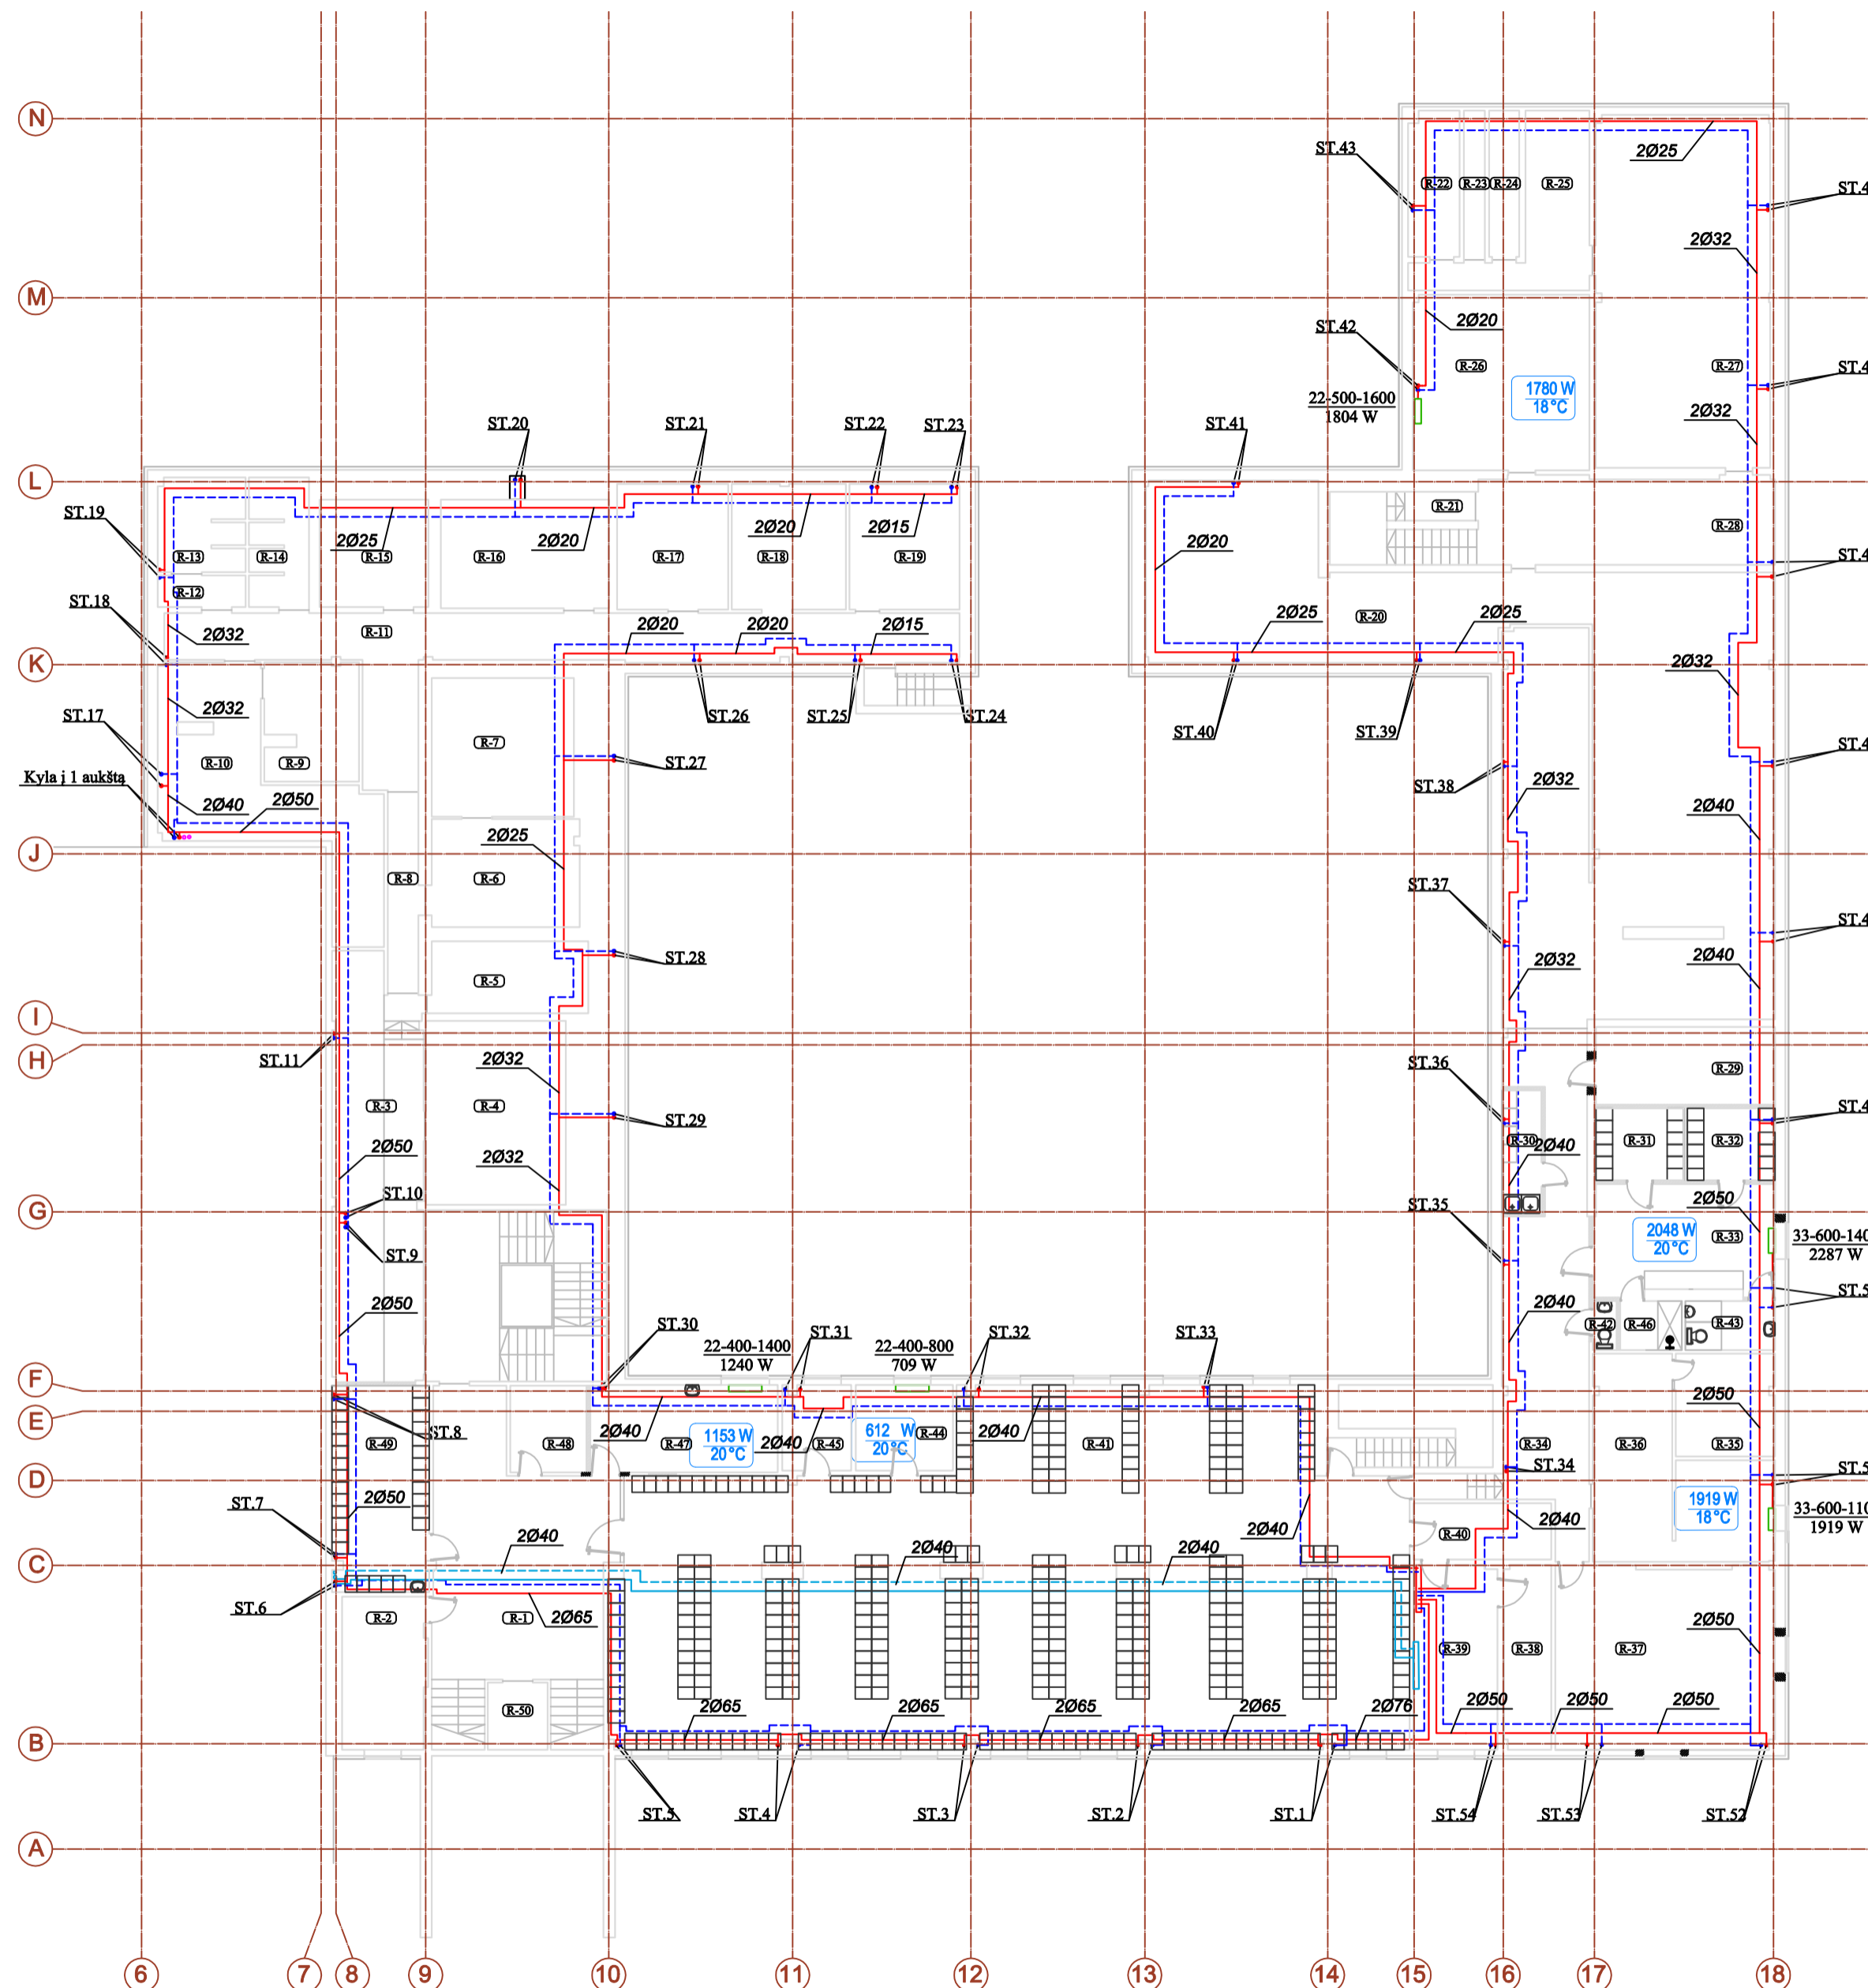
N
M
L
K
J
I
H
G
F
E
D
C
B
A

ST.43
R-22 R-23 R-24 R-25
2Ø25
ST.4
2Ø32
2Ø20
ST.42
R-26
R-27
ST.4
22-500-1600
1804 W
1780 W
18°C
2Ø32
ST.20
ST.21
ST.22
ST.23
ST.41
R-21
R-28
ST.4
ST.19
R-13 R-14
2Ø25
R-15
2Ø20
R-16
R-17
2Ø20
R-18
2Ø15
R-19
2Ø20
R-12
ST.18
2Ø32
R-11
2Ø20
2Ø20
2Ø15
2Ø25
R-20
2Ø25
2Ø32
ST.17
2Ø32
ST.26
ST.25
ST.24
ST.40
ST.39
R-7
ST.4
Kyla į 1 aukštą
R-10
R-9
ST.27
ST.38
2Ø32
2Ø40
2Ø50
2Ø40
2Ø25
R-8
R-6
ST.37
ST.4
2Ø32
2Ø40
ST.28
R-5
ST.11
2Ø32
ST.36
R-29
R-3
R-4
ST.29
ST.4
2Ø50
2Ø32
R-30
2Ø40
R-31
R-32
ST.10
2Ø50
ST.35
2048 W
20°C
R-33
33-600-140
2287 W
ST.9
ST.5
2Ø50
2Ø40
R-42 R-46 R-43
ST.30
22-400-1400
1240 W
ST.31
22-400-800
709 W
ST.32
ST.33
2Ø50
ST.8
R-49
R-48
2Ø40
R-47
1153 W
20°C
2Ø40
R-45
612 W
20°C
R-44
2Ø40
R-41
R-34
R-36
R-35
ST.34
ST.5
ST.7
2Ø50
2Ø40
2Ø40
1919 W
18°C
33-600-110
1919 W
2Ø40
R-40
2Ø40
2Ø40
ST.6
R-2
R-1
2Ø65
R-39
R-38
R-37
2Ø50
R-50
2Ø65
2Ø65
2Ø65
2Ø65
2Ø76
2Ø50
2Ø50
2Ø50
ST.5
ST.4
ST.3
ST.2
ST.1
ST.54
ST.53
ST.52
6
7
8
9
10
11
12
13
14
15
16
17
18